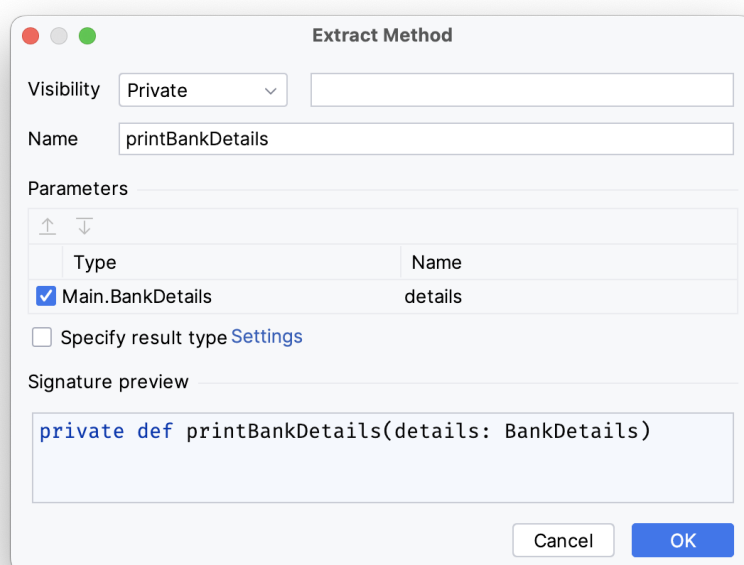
Extract Method

Visibility Private

Name printBankDetails

Parameters

| | Type | Name |
|---|---|---|
| ☑ | Main.BankDetails | details |

☐ Specify result type Settings

Signature preview

private def printBankDetails(details: BankDetails)

Cancel OK